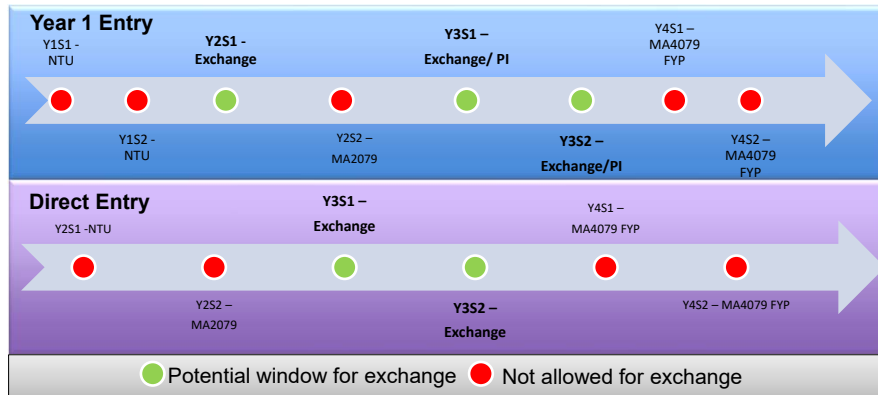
Year 1 Entry

Y1S1 - NTU

Y2S1 - Exchange

Y3S1 – Exchange/ PI

Y4S1 – MA4079 FYP

Y1S2 - NTU

Y2S2 – MA2079

Y3S2 – Exchange/PI

Y4S2 – MA4079 FYP

Direct Entry

Y2S1 -NTU

Y3S1 – Exchange

Y4S1 – MA4079 FYP

Y2S2 – MA2079

Y3S2 – Exchange

Y4S2 – MA4079 FYP

Potential window for exchange Not allowed for exchange